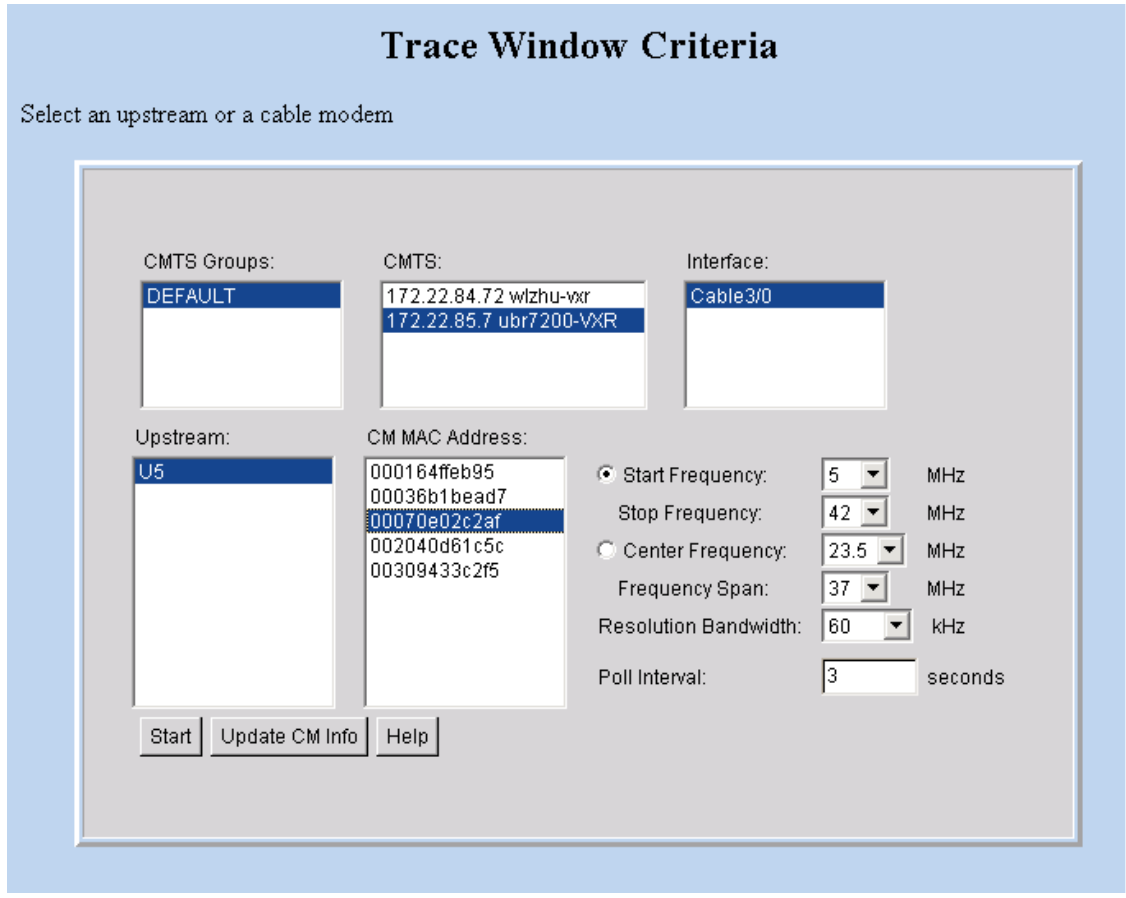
Trace Window Criteria

Select an upstream or a cable modem

CMTS Groups:
DEFAULT

CMTS:
172.22.84.72 wlzhu-vxr
172.22.85.7 ubr7200-VXR

Interface:
Cable3/0

Upstream:
U5

CM MAC Address:
000164ffeb95
00036b1bead7
00070e02c2af
002040d61c5c
00309433c2f5

Start Frequency: 5 MHz
Stop Frequency: 42 MHz
Center Frequency: 23.5 MHz
Frequency Span: 37 MHz
Resolution Bandwidth: 60 kHz
Poll Interval: 3 seconds

Start
Update CM Info
Help